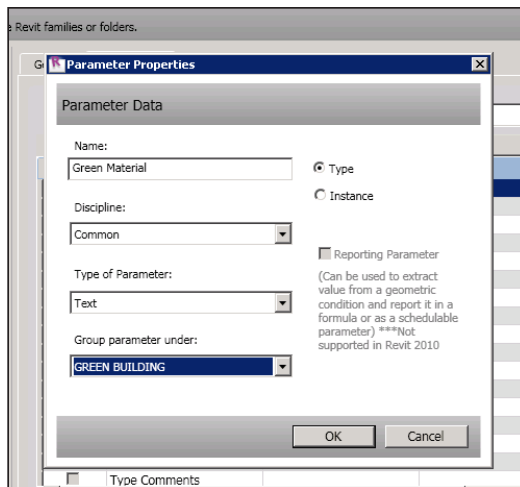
e Revit families or folders.

G

Parameter Properties

Parameter Data

Name:

Green Material

Type

Instance

Discipline:

Common

Reporting Parameter

(Can be used to extract value from a geometric condition and report it in a formula or as a schedulable parameter) ***Not supported in Revit 2010

Type of Parameter:

Text

Group parameter under:

GREEN BUILDING

OK

Cancel

Type Comments